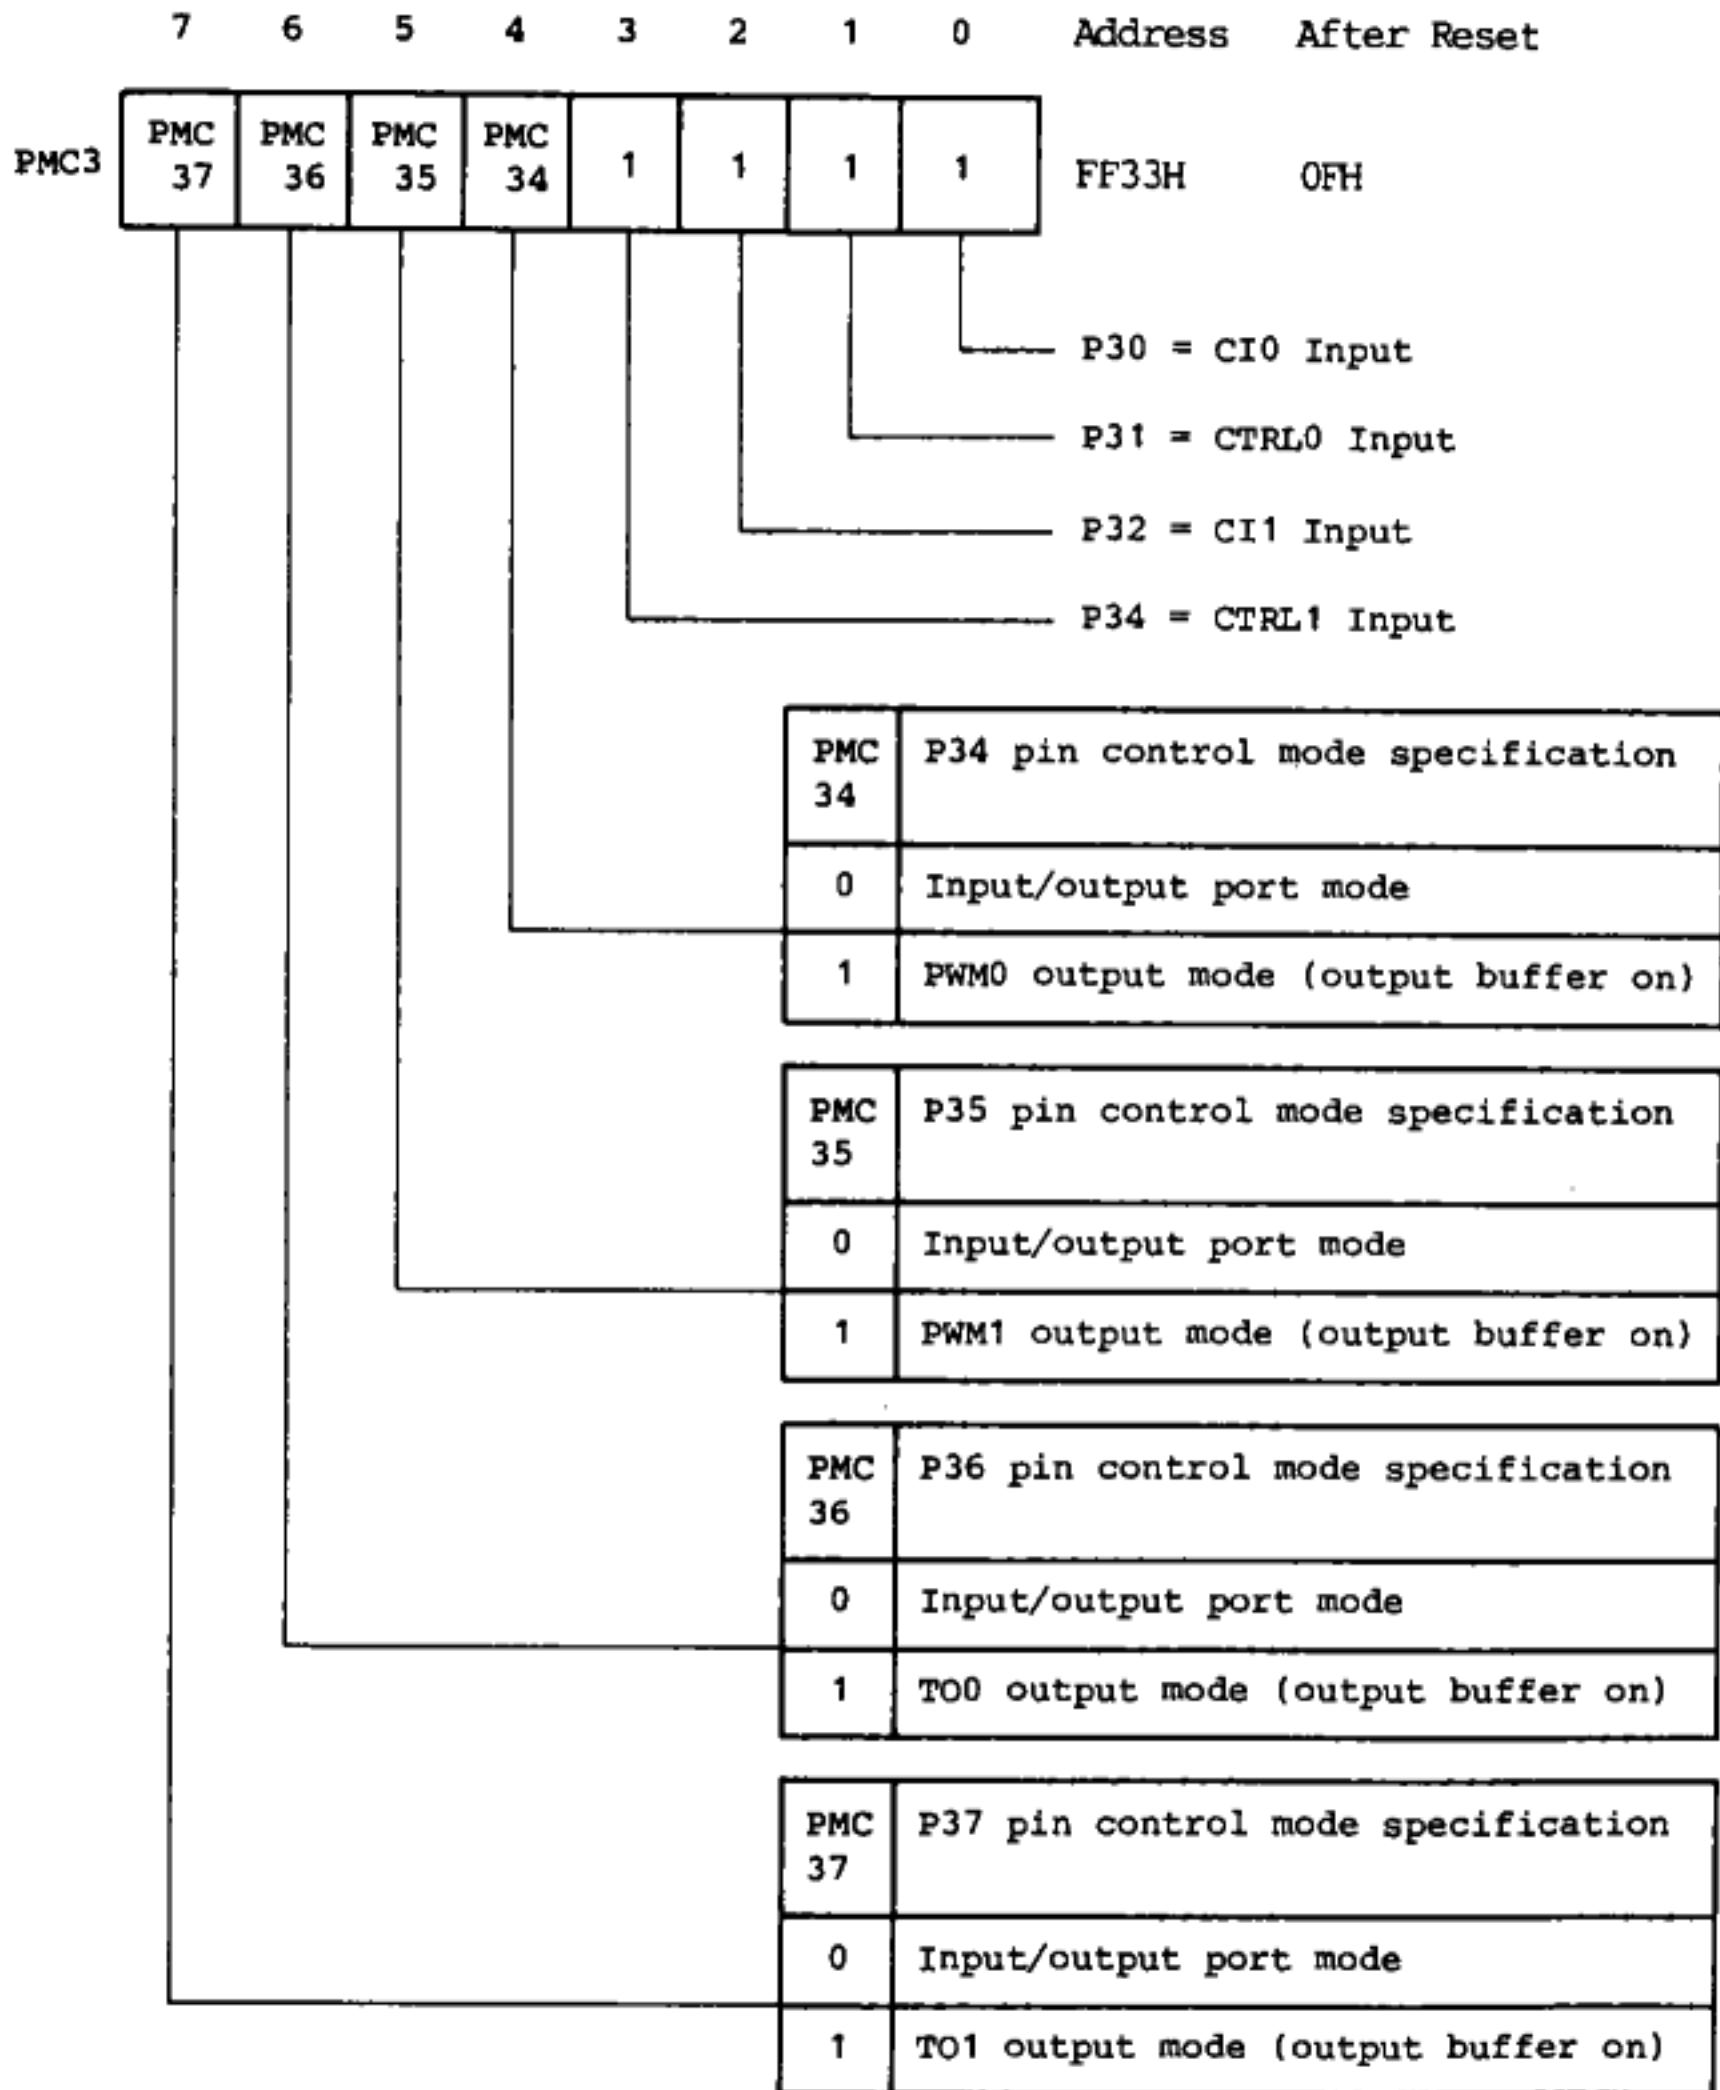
| | 7 | 6 | 5 | 4 | 3 | 2 | 1 | 0 | Address | After Reset |
|---|---|---|---|---|---|---|---|---|---|---|
| PMC3 | PMC 37 | PMC 36 | PMC 35 | PMC 34 | 1 | 1 | 1 | 1 | FF33H | 0FH |

P30 = CI0 Input

P31 = CTRL0 Input

P32 = CI1 Input

P34 = CTRL1 Input

| PMC 34 | P34 pin control mode specification |
|---|---|
| 0 | Input/output port mode |
| 1 | PWM0 output mode (output buffer on) |

| PMC 35 | P35 pin control mode specification |
|---|---|
| 0 | Input/output port mode |
| 1 | PWM1 output mode (output buffer on) |

| PMC 36 | P36 pin control mode specification |
|---|---|
| 0 | Input/output port mode |
| 1 | TO0 output mode (output buffer on) |

| PMC 37 | P37 pin control mode specification |
|---|---|
| 0 | Input/output port mode |
| 1 | TO1 output mode (output buffer on) |